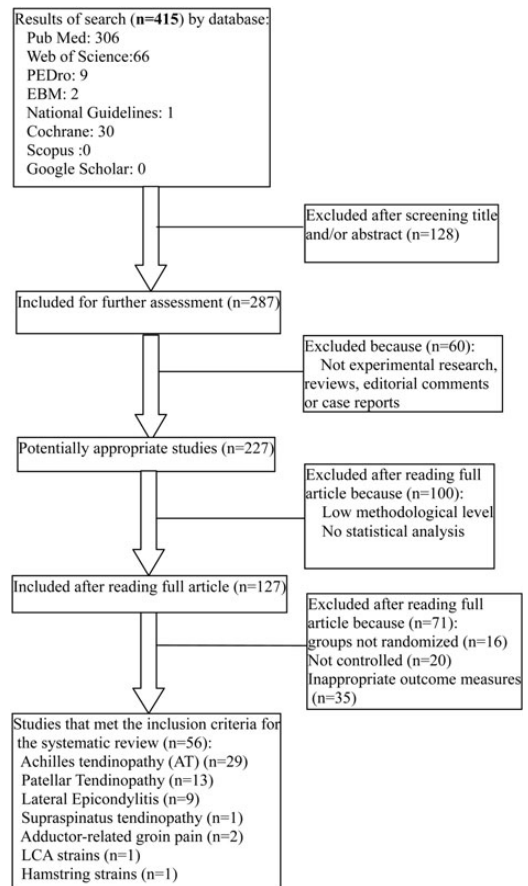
Results of search (**n=415**) by database:
Pub Med: 306
Web of Science:66
PEDro: 9
EBM: 2
National Guidelines: 1
Cochrane: 30
Scopus :0
Google Scholar: 0

Excluded after screening title and/or abstract (n=128)

Included for further assessment (n=287)

Excluded because (n=60):
Not experimental research, reviews, editorial comments or case reports

Potentially appropriate studies (n=227)

Excluded after reading full article because (n=100):
Low methodological level
No statistical analysis

Included after reading full article (n=127)

Excluded after reading full article because (n=71):
groups not randomized (n=16)
Not controlled (n=20)
Inappropriate outcome measures (n=35)

Studies that met the inclusion criteria for the systematic review (n=56):
Achilles tendinopathy (AT) (n=29)
Patellar Tendinopathy (n=13)
Lateral Epicondylitis (n=9)
Supraspinatus tendinopathy (n=1)
Adductor-related groin pain (n=2)
LCA strains (n=1)
Hamstring strains (n=1)